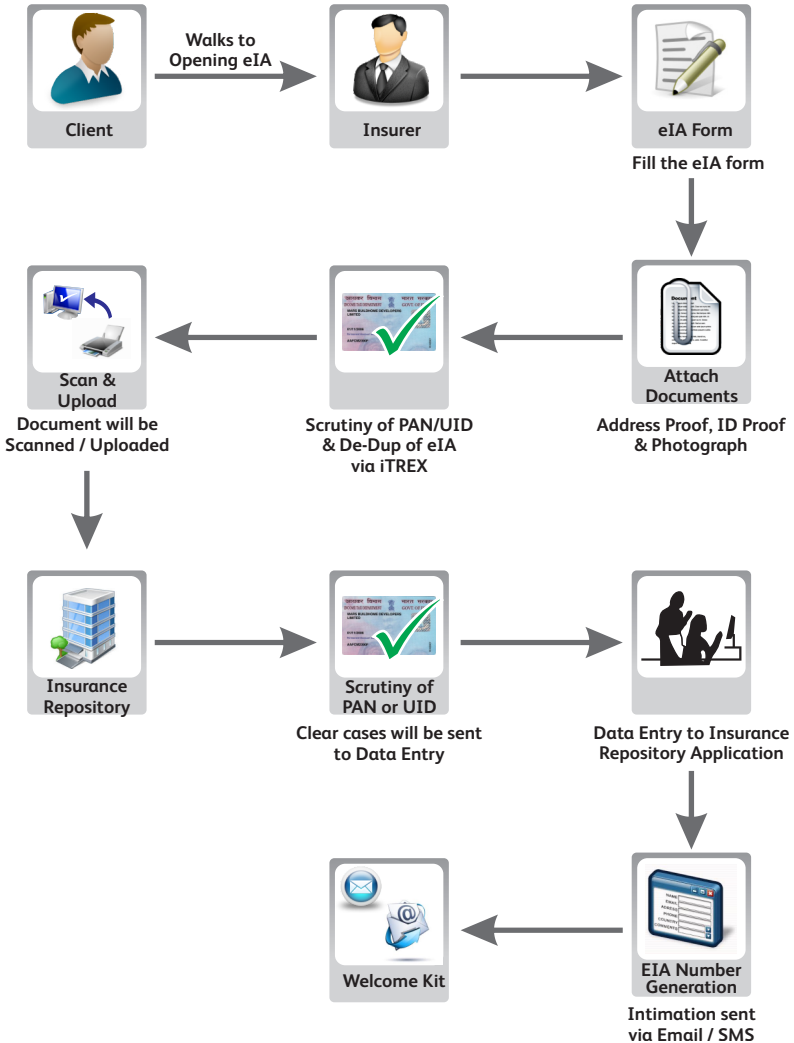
Client

Walks to Opening eIA

Insurer

eIA Form

Fill the eIA form

Attach Documents

Address Proof, ID Proof & Photograph

Scrutiny of PAN/UID & De-Dup of eIA via iTREX

Scan & Upload

Document will be Scanned / Uploaded

Insurance Repository

Scrutiny of PAN or UID

Clear cases will be sent to Data Entry

Data Entry to Insurance Repository Application

EIA Number Generation

Intimation sent via Email / SMS

Welcome Kit